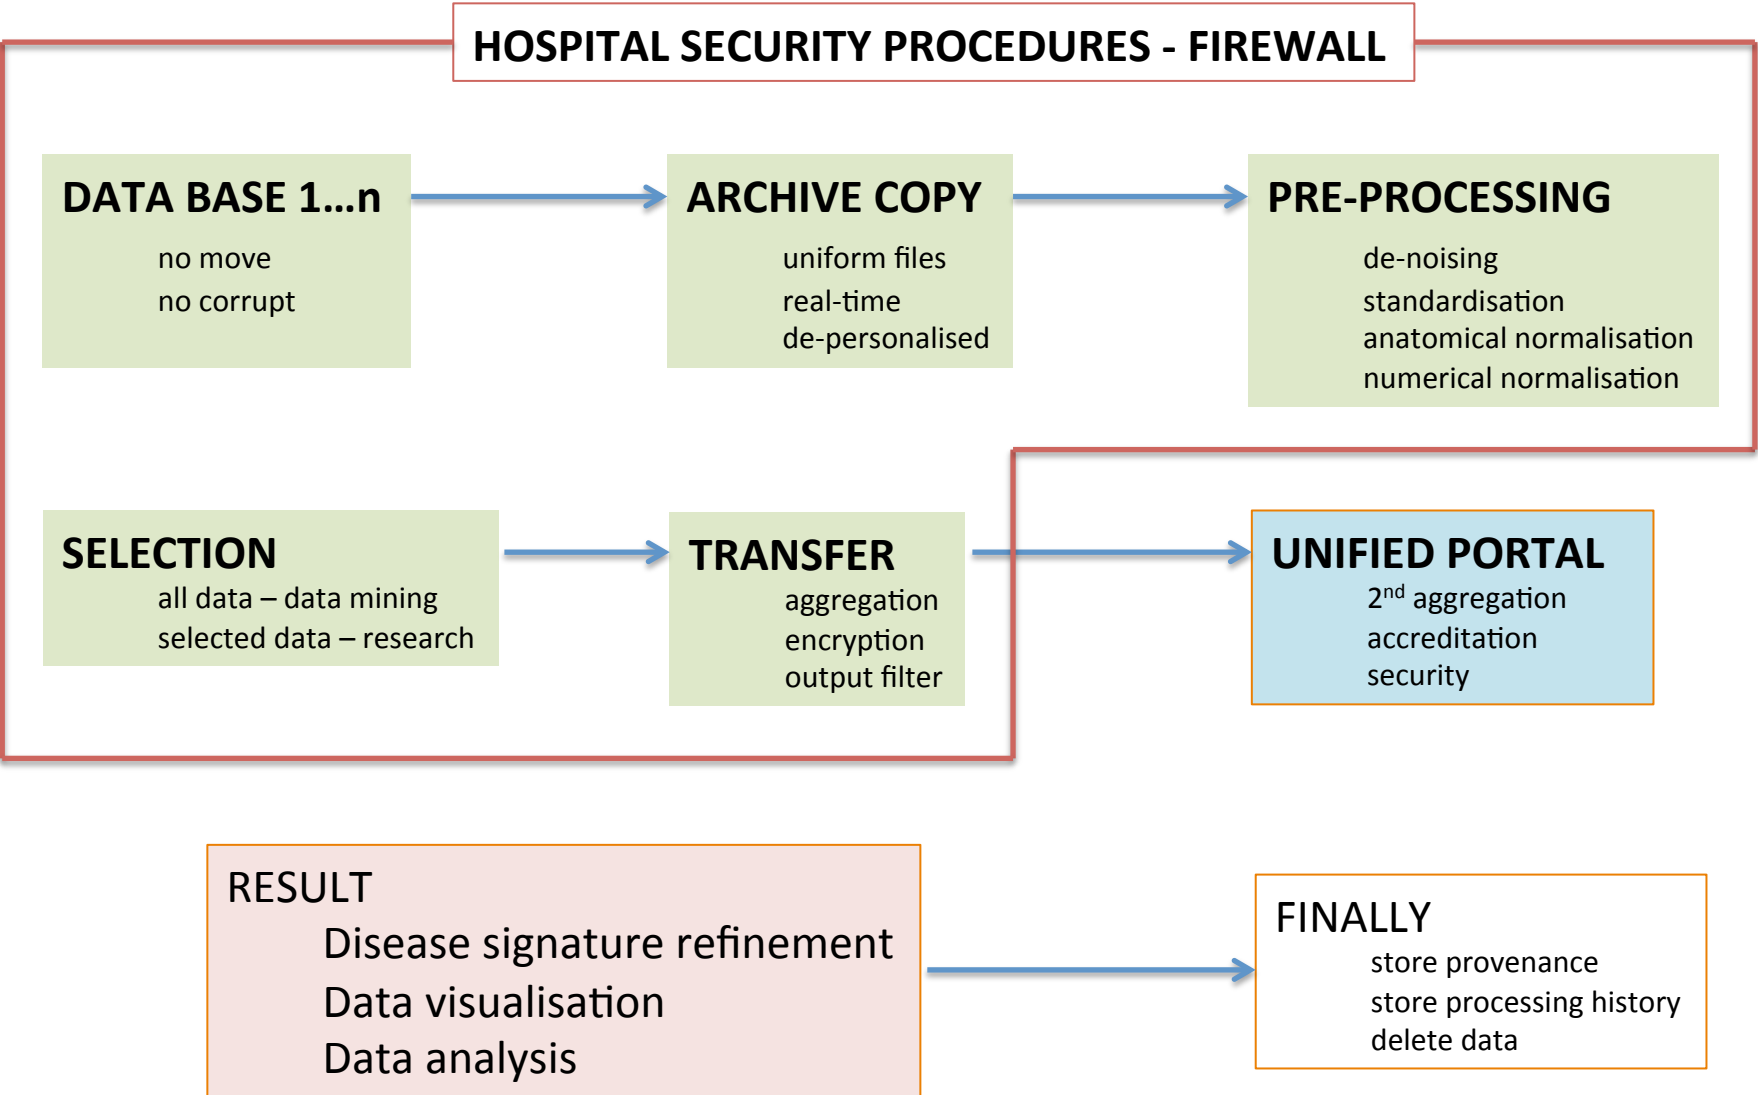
HOSPITAL SECURITY PROCEDURES - FIREWALL

DATA BASE 1…n
no move
no corrupt

ARCHIVE COPY
uniform files
real-time
de-personalised

PRE-PROCESSING
de-noising
standardisation
anatomical normalisation
numerical normalisation

SELECTION
all data – data mining
selected data – research

TRANSFER
aggregation
encryption
output filter

UNIFIED PORTAL
$2^{nd}$ aggregation
accreditation
security

RESULT
Disease signature refinement
Data visualisation
Data analysis

FINALLY
store provenance
store processing history
delete data